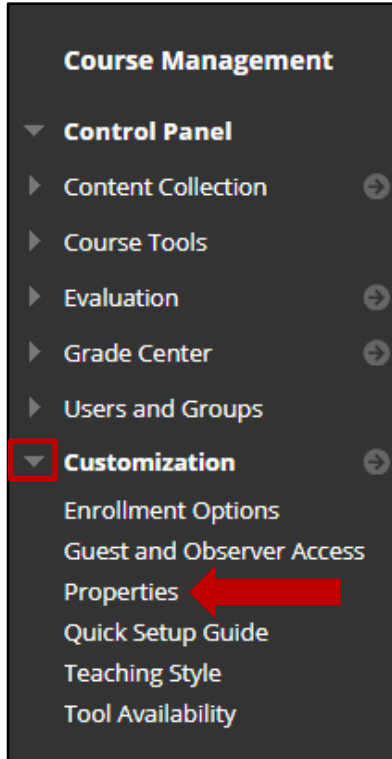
Course Management

Control Panel

Content Collection

Course Tools

Evaluation

Grade Center

Users and Groups

Customization

Enrollment Options

Guest and Observer Access

Properties

Quick Setup Guide

Teaching Style

Tool Availability